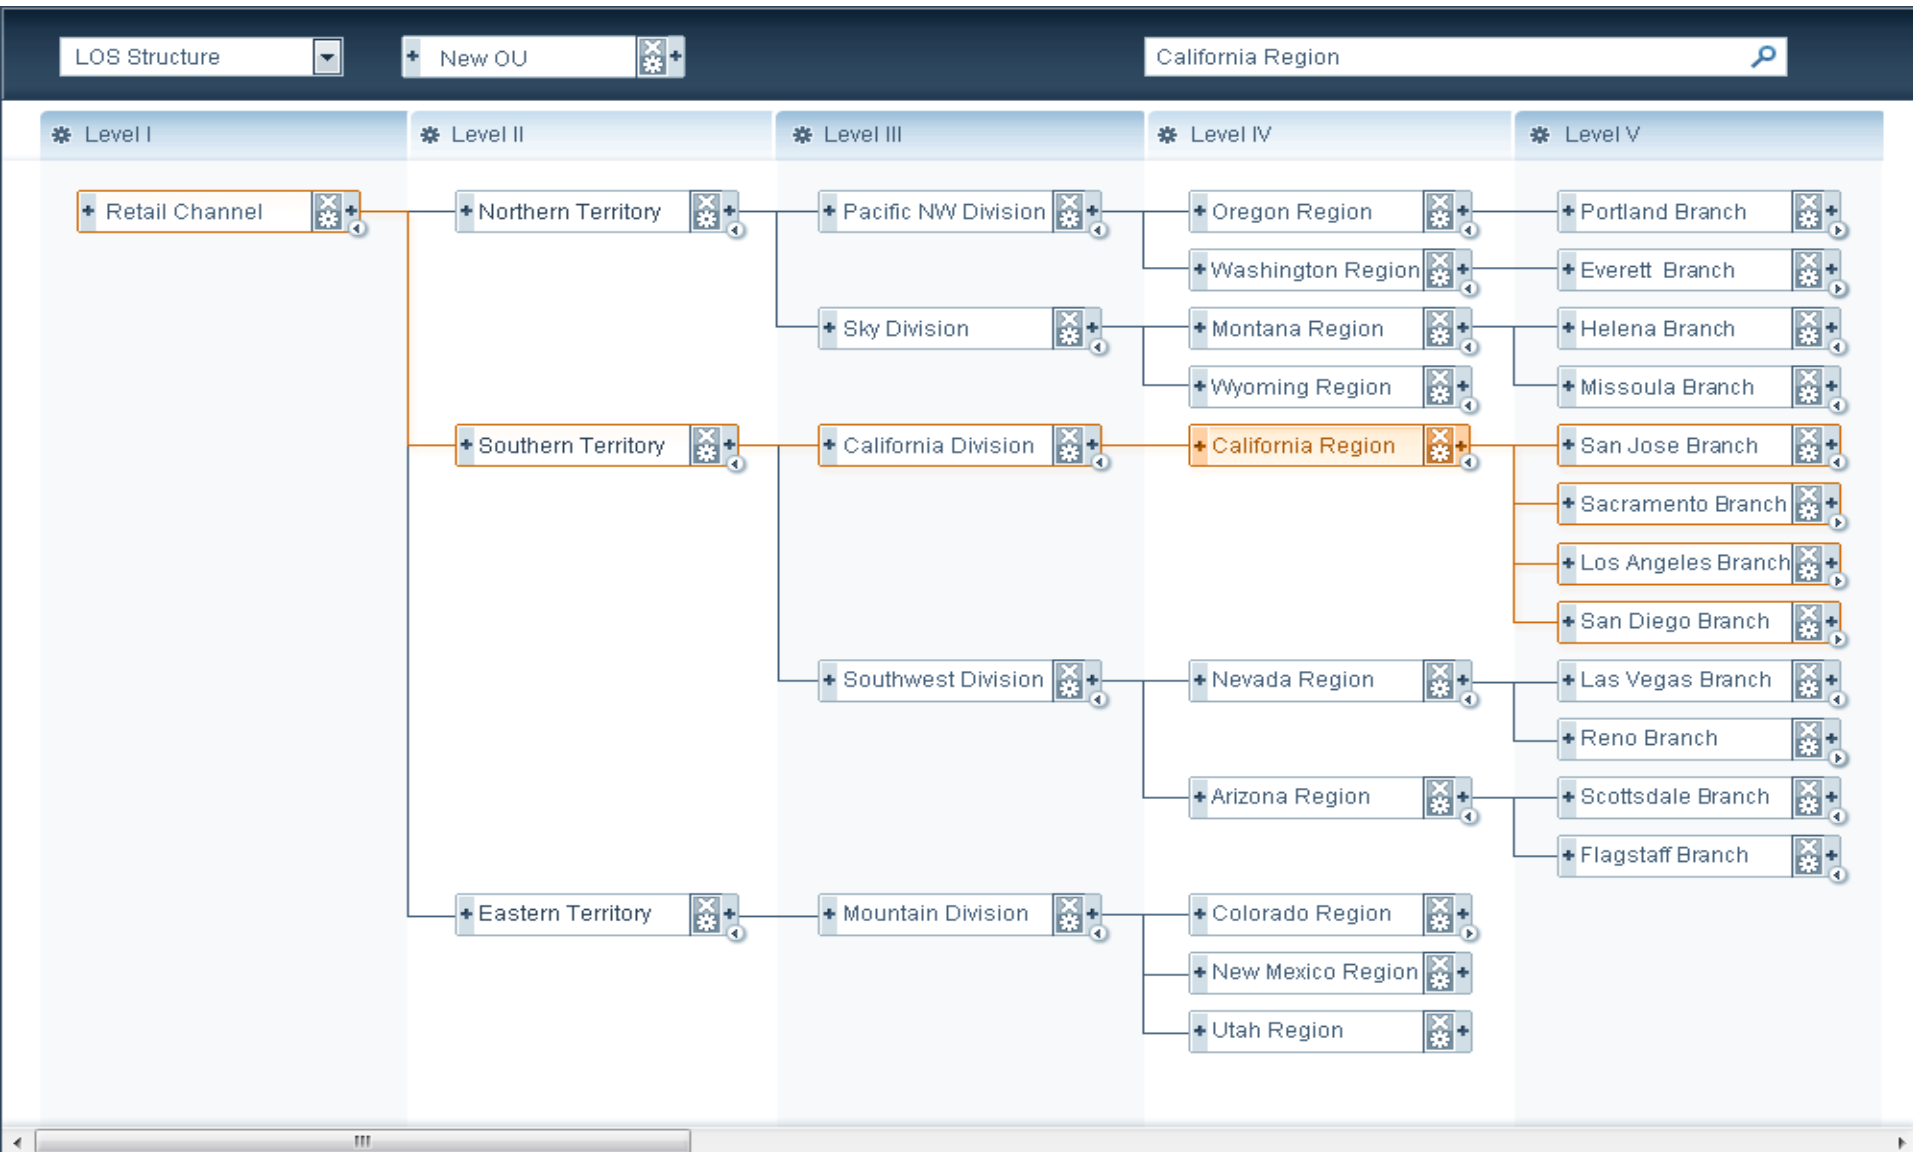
LOS Structure

New OU

California Region

Level I

Level II

Level III

Level IV

Level V

Retail Channel

Northern Territory

Pacific NW Division

Oregon Region

Portland Branch

Washington Region

Everett Branch

Sky Division

Montana Region

Helena Branch

Wyoming Region

Missoula Branch

Southern Territory

California Division

California Region

San Jose Branch

Sacramento Branch

Los Angeles Branch

San Diego Branch

Southwest Division

Nevada Region

Las Vegas Branch

Reno Branch

Arizona Region

Scottsdale Branch

Flagstaff Branch

Eastern Territory

Mountain Division

Colorado Region

New Mexico Region

Utah Region